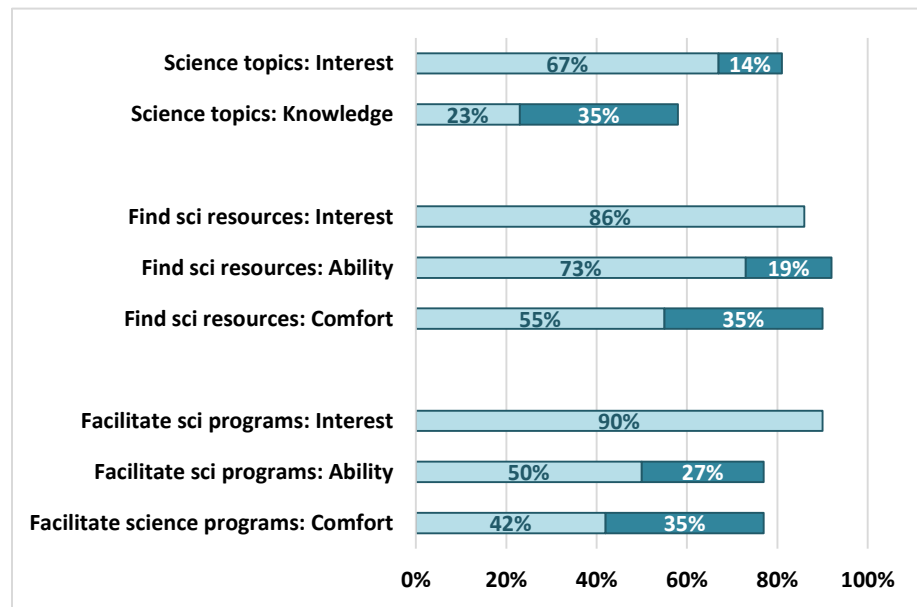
Science topics: Interest 67% 14%

Science topics: Knowledge 23% 35%

Find sci resources: Interest 86%

Find sci resources: Ability 73% 19%

Find sci resources: Comfort 55% 35%

Facilitate sci programs: Interest 90%

Facilitate sci programs: Ability 50% 27%

Facilitate science programs: Comfort 42% 35%

0% 20% 40% 60% 80% 100%